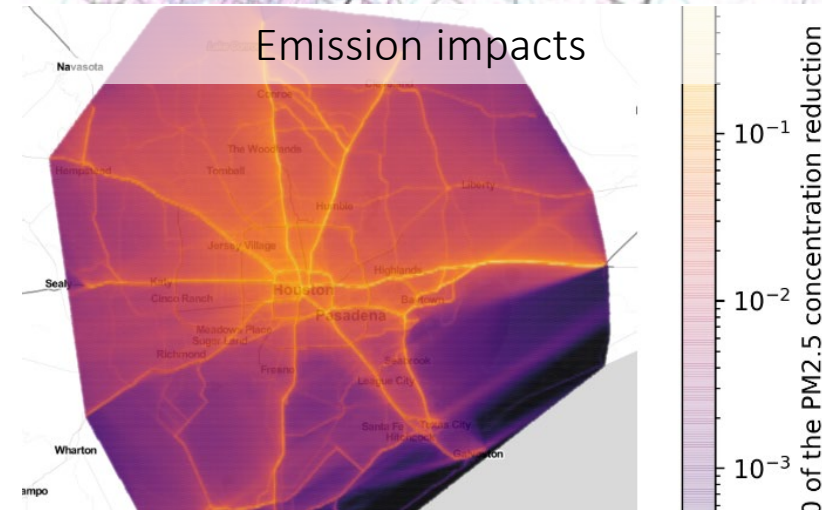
Emission impacts

Navasota
Conroe
The Woodlands
Tomball
Hempstead
Liberty
Humble
Jersey Village
Highlands
Sealy
Katy
Cinco Ranch
Houston
Baytown
Pasadena
Meadows Place
Sugar Land
Richmond
Fresno
Seabrook
League City
Santa Fe
Texas City
Hitchcock
Galveston
Wharton
ampo

$10^{-1}$
$10^{-2}$
$10^{-3}$
0 of the PM2.5 concentration reduction